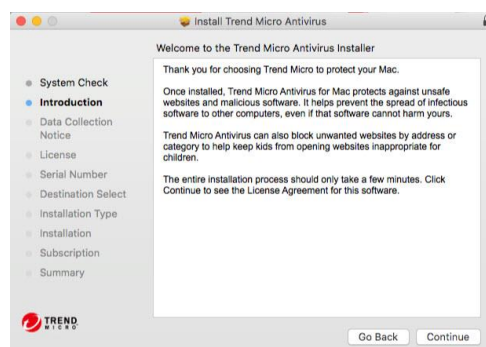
Install Trend Micro Antivirus

Welcome to the Trend Micro Antivirus Installer

System Check
Introduction
Data Collection Notice
License
Serial Number
Destination Select
Installation Type
Installation
Subscription
Summary

Thank you for choosing Trend Micro to protect your Mac.

Once installed, Trend Micro Antivirus for Mac protects against unsafe websites and malicious software. It helps prevent the spread of infectious software to other computers, even if that software cannot harm yours.

Trend Micro Antivirus can also block unwanted websites by address or category to help keep kids from opening websites inappropriate for children.

The entire installation process should only take a few minutes. Click Continue to see the License Agreement for this software.

TREND MICRO

Go Back
Continue